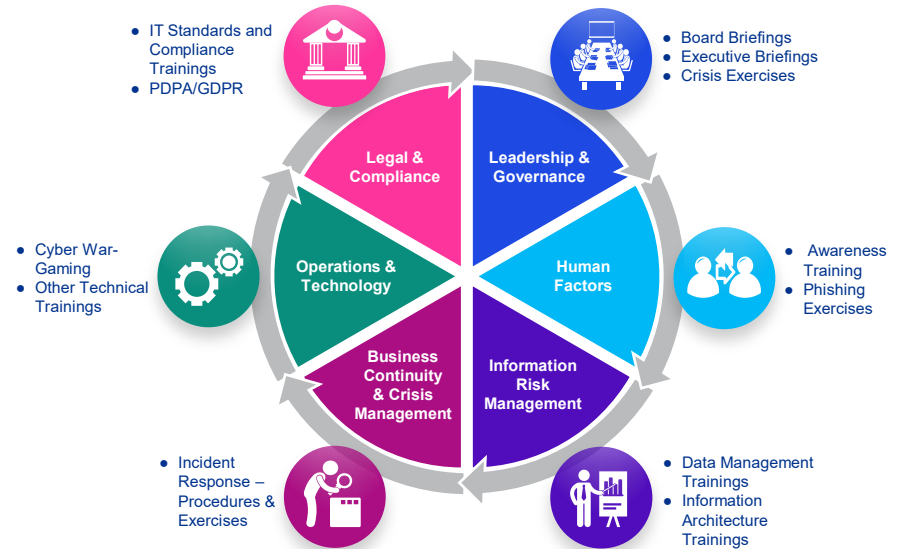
- IT Standards and Compliance Trainings
- PDPA/GDPR

- Board Briefings
- Executive Briefings
- Crisis Exercises

Legal & Compliance

Leadership & Governance

- Cyber War-Gaming
- Other Technical Trainings

Operations & Technology

Human Factors

- Awareness Training
- Phishing Exercises

Business Continuity & Crisis Management

Information Risk Management

- Incident Response – Procedures & Exercises

- Data Management Trainings
- Information Architecture Trainings